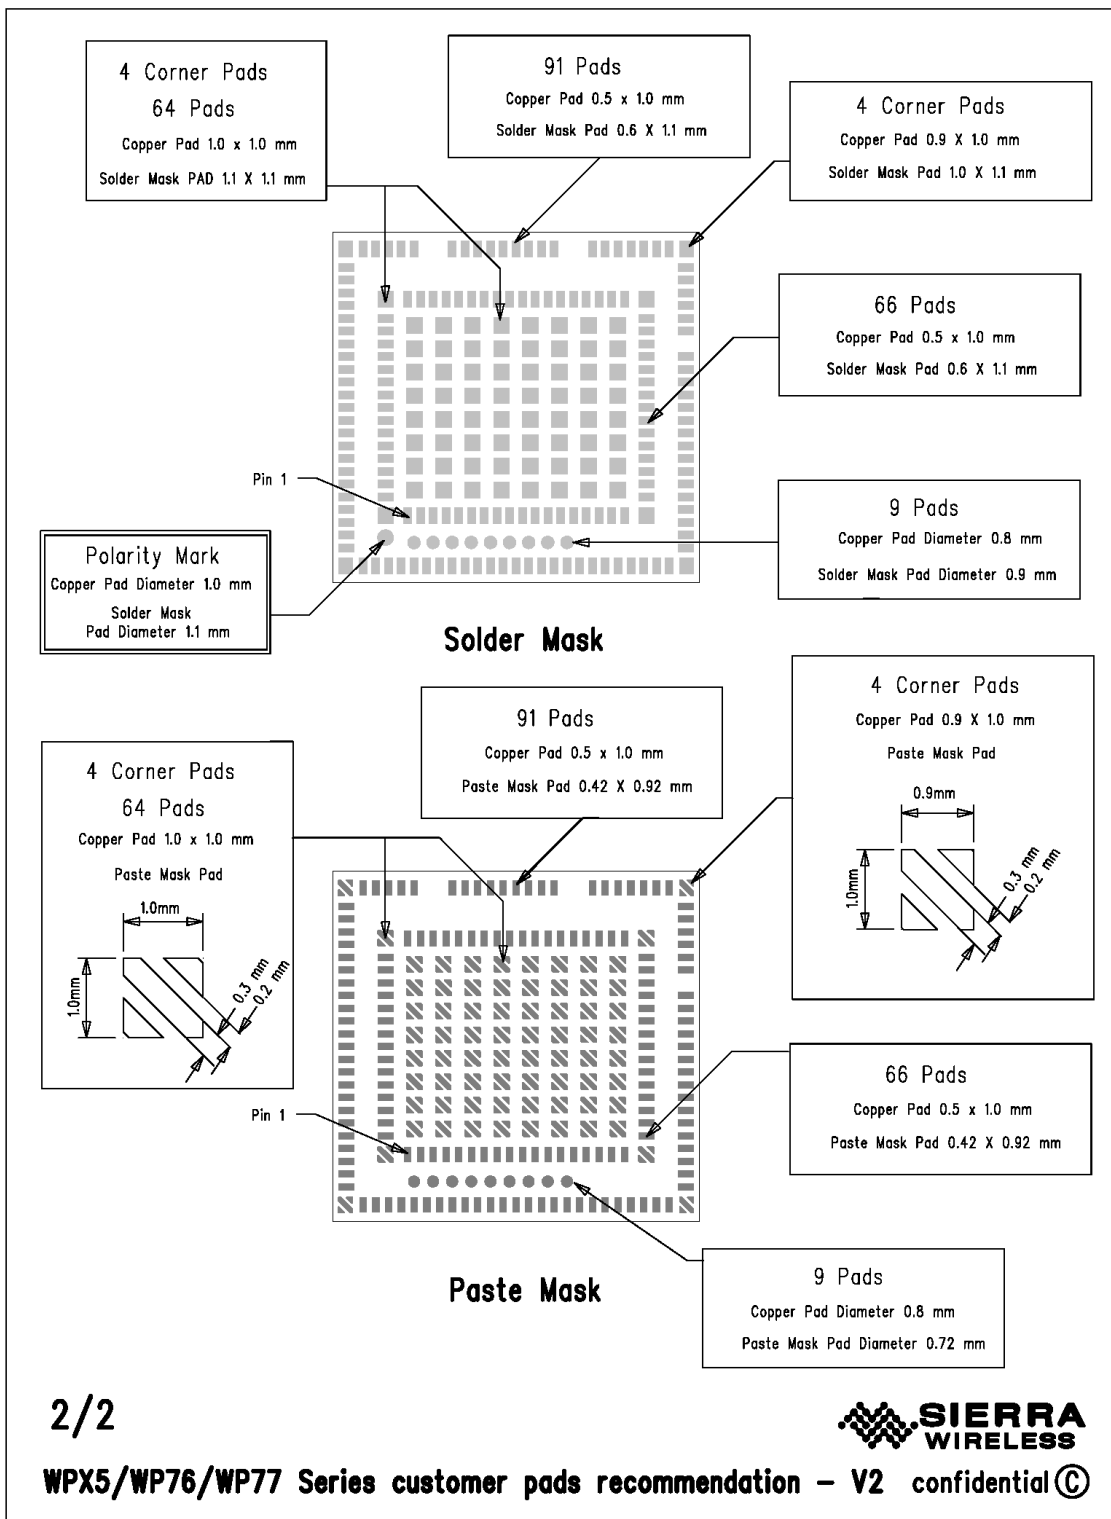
4 Corner Pads
64 Pads
Copper Pad 1.0 x 1.0 mm
Solder Mask PAD 1.1 X 1.1 mm

91 Pads
Copper Pad 0.5 x 1.0 mm
Solder Mask Pad 0.6 X 1.1 mm

4 Corner Pads
Copper Pad 0.9 X 1.0 mm
Solder Mask Pad 1.0 X 1.1 mm

66 Pads
Copper Pad 0.5 x 1.0 mm
Solder Mask Pad 0.6 X 1.1 mm

Pin 1

9 Pads
Copper Pad Diameter 0.8 mm
Solder Mask Pad Diameter 0.9 mm

Polarity Mark
Copper Pad Diameter 1.0 mm
Solder Mask Pad Diameter 1.1 mm

Solder Mask

4 Corner Pads
Copper Pad 0.9 X 1.0 mm
Paste Mask Pad
0.9mm
1.0mm
0.3 mm
0.2 mm

91 Pads
Copper Pad 0.5 x 1.0 mm
Paste Mask Pad 0.42 X 0.92 mm

4 Corner Pads
64 Pads
Copper Pad 1.0 x 1.0 mm
Paste Mask Pad
1.0mm
1.0mm
0.3 mm
0.2 mm

66 Pads
Copper Pad 0.5 x 1.0 mm
Paste Mask Pad 0.42 X 0.92 mm

Pin 1

9 Pads
Copper Pad Diameter 0.8 mm
Paste Mask Pad Diameter 0.72 mm

Paste Mask

2/2

SIERRA WIRELESS

WPX5/WP76/WP77 Series customer pads recommendation – V2 confidential ©